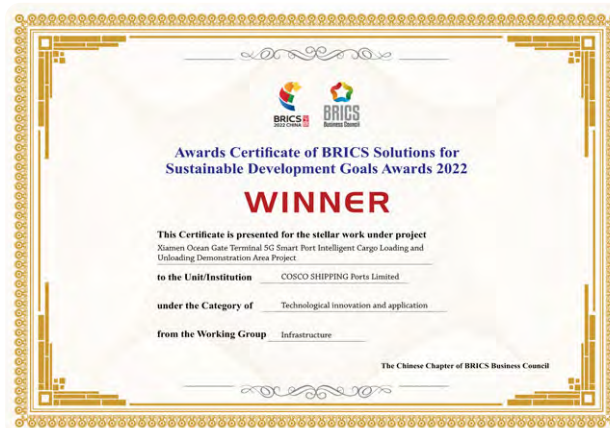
BRICS 2022 CHINA

BRICS Business Council

Awards Certificate of BRICS Solutions for Sustainable Development Goals Awards 2022

WINNER

This Certificate is presented for the stellar work under project

Xiamen Ocean Gate Terminal 5G Smart Port Intelligent Cargo Loading and Unloading Demonstration Area Project

to the Unit/Institution COSCO SHIPPING Ports Limited

under the Category of Technological innovation and application

from the Working Group Infrastructure

The Chinese Chapter of BRICS Business Council